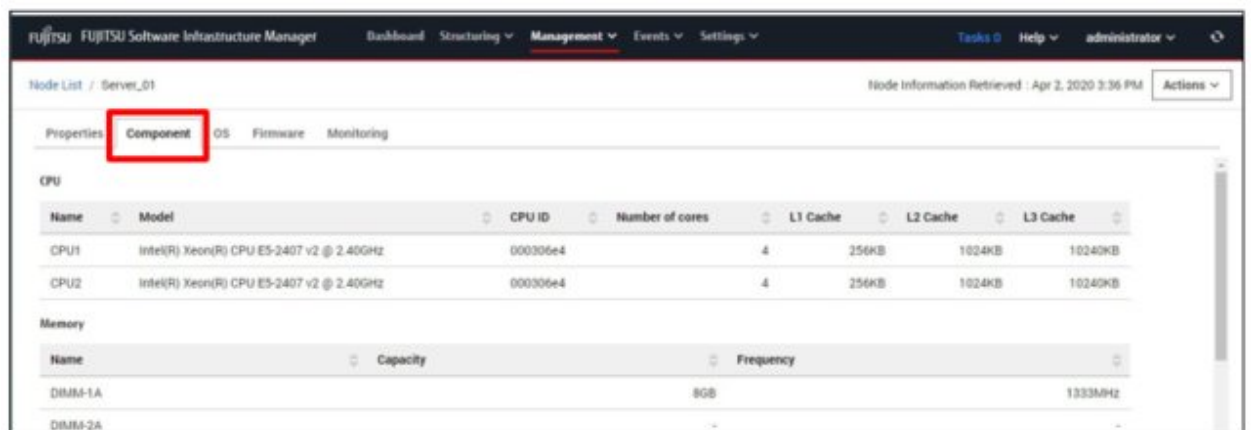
FUJITSU FUJITSU Software Infrastructure Manager Dashboard Structuring Management Events Settings Tasks 0 Help administrator

Node List / Server_01

Node Information Retrieved : Apr 2, 2020 3:36 PM Actions

Properties Component OS Firmware Monitoring

CPU

| Name | Model | CPU ID | Number of cores | L1 Cache | L2 Cache | L3 Cache |
|---|---|---|---|---|---|---|
| CPU1 | Intel(R) Xeon(R) CPU E5-2407 v2 @ 2.40GHz | 000306e4 | 4 | 256KB | 1024KB | 10240KB |
| CPU2 | Intel(R) Xeon(R) CPU E5-2407 v2 @ 2.40GHz | 000306e4 | 4 | 256KB | 1024KB | 10240KB |

Memory

| Name | Capacity | Frequency |
|---|---|---|
| DIMM-1A | 8GB | 1333MHz |
| DIMM-2A | - | - |